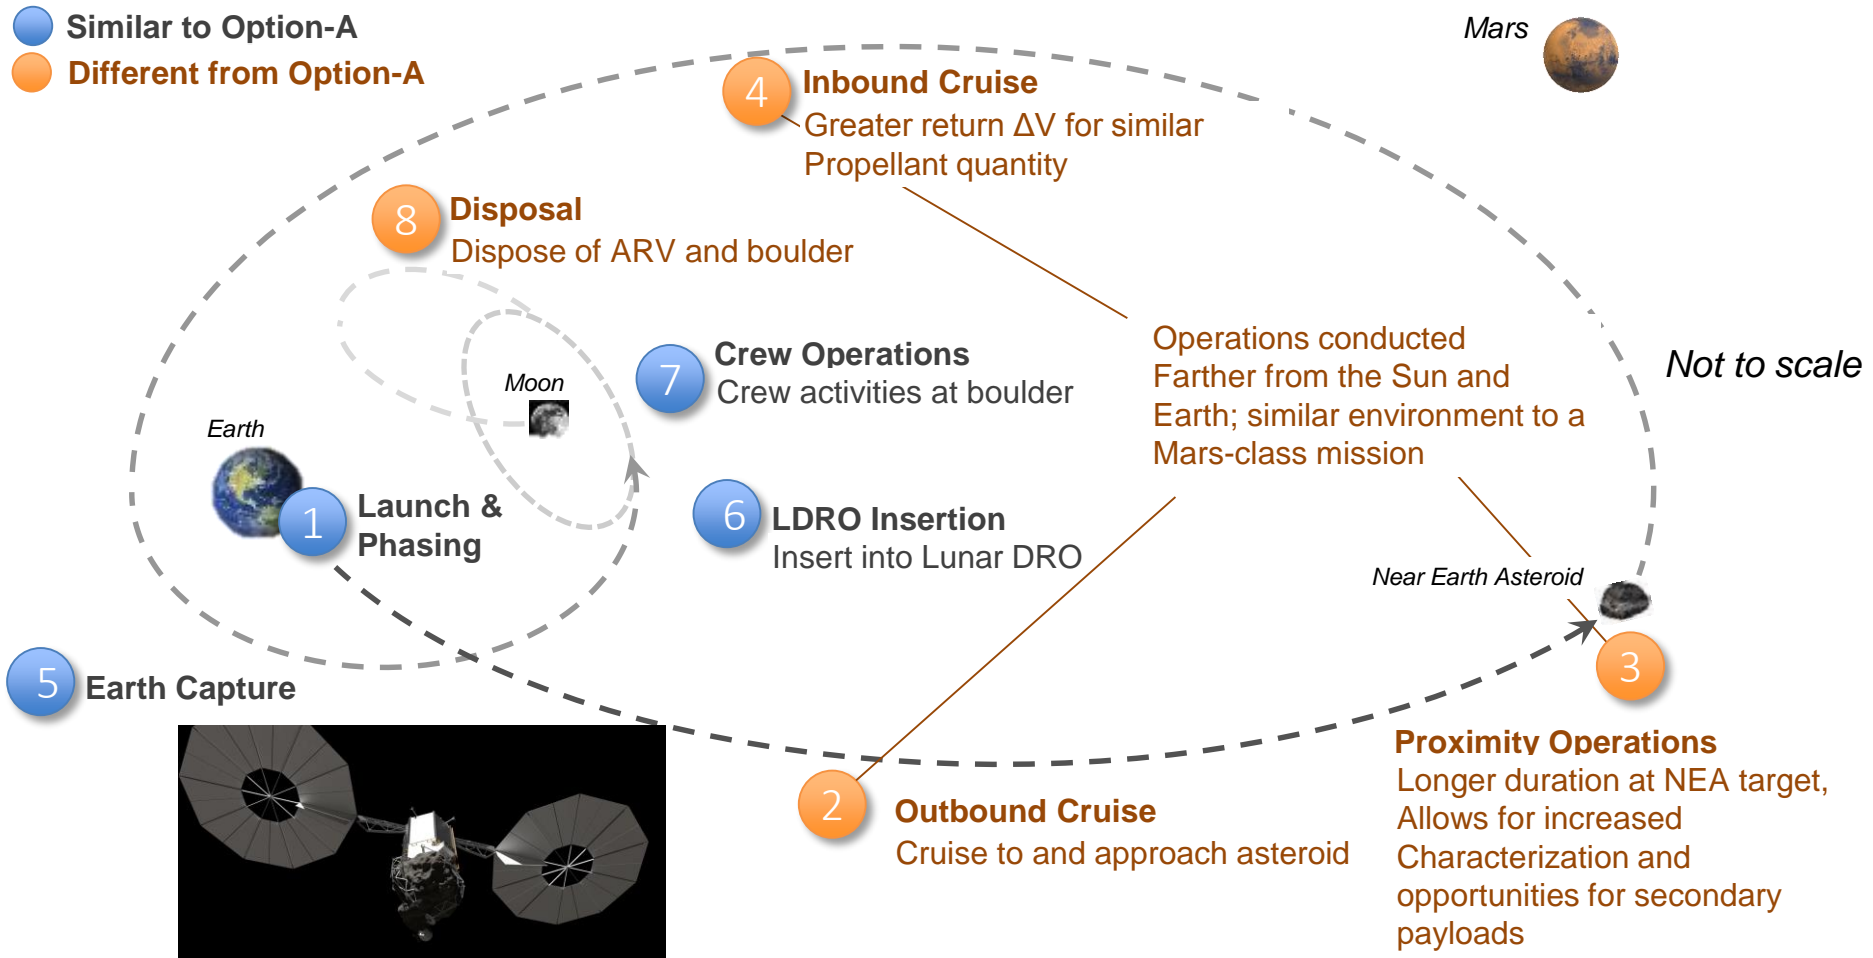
Similar to Option-A
Different from Option-A

Mars

4 Inbound Cruise
Greater return ΔV for similar Propellant quantity

8 Disposal
Dispose of ARV and boulder

Moon

7 Crew Operations
Crew activities at boulder

Operations conducted Farther from the Sun and Earth; similar environment to a Mars-class mission

Not to scale

Earth

1 Launch & Phasing

6 LDRO Insertion
Insert into Lunar DRO

Near Earth Asteroid

5 Earth Capture

3

Proximity Operations
Longer duration at NEA target, Allows for increased Characterization and opportunities for secondary payloads

2 Outbound Cruise
Cruise to and approach asteroid